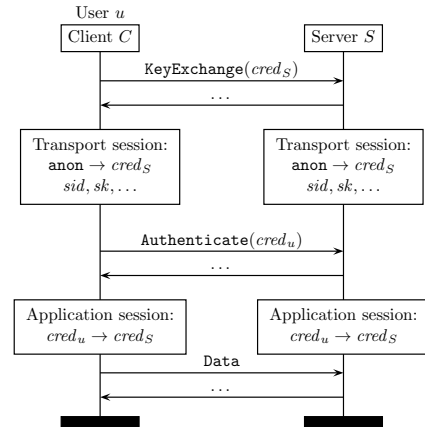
User $u$

Client $C$

Server $S$

$\texttt{KeyExchange}(cred_S)$

$\ldots$

Transport session:
$\texttt{anon} \rightarrow cred_S$
$sid, sk, \ldots$

Transport session:
$\texttt{anon} \rightarrow cred_S$
$sid, sk, \ldots$

$\texttt{Authenticate}(cred_u)$

$\ldots$

Application session:
$cred_u \rightarrow cred_S$

Application session:
$cred_u \rightarrow cred_S$

Data

$\ldots$